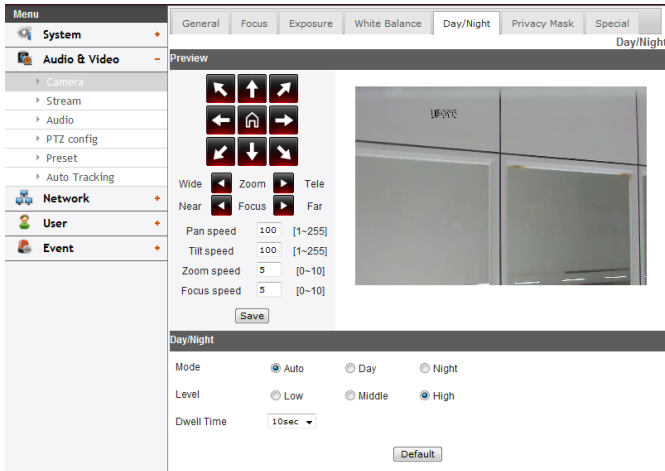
Menu
System +
Audio & Video −
Camera
Stream
Audio
PTZ config
Preset
Auto Tracking
Network +
User +
Event +

General | Focus | Exposure | White Balance | Day/Night | Privacy Mask | Special

Day/Night

Preview

Wide Zoom Tele
Near Focus Far

| | | |
|---|---|---|
| Pan speed | 100 | [1~255] |
| Tilt speed | 100 | [1~255] |
| Zoom speed | 5 | [0~10] |
| Focus speed | 5 | [0~10] |

Save

Day/Night

Mode Auto Day Night
Level Low Middle High
Dwell Time 10sec

Default